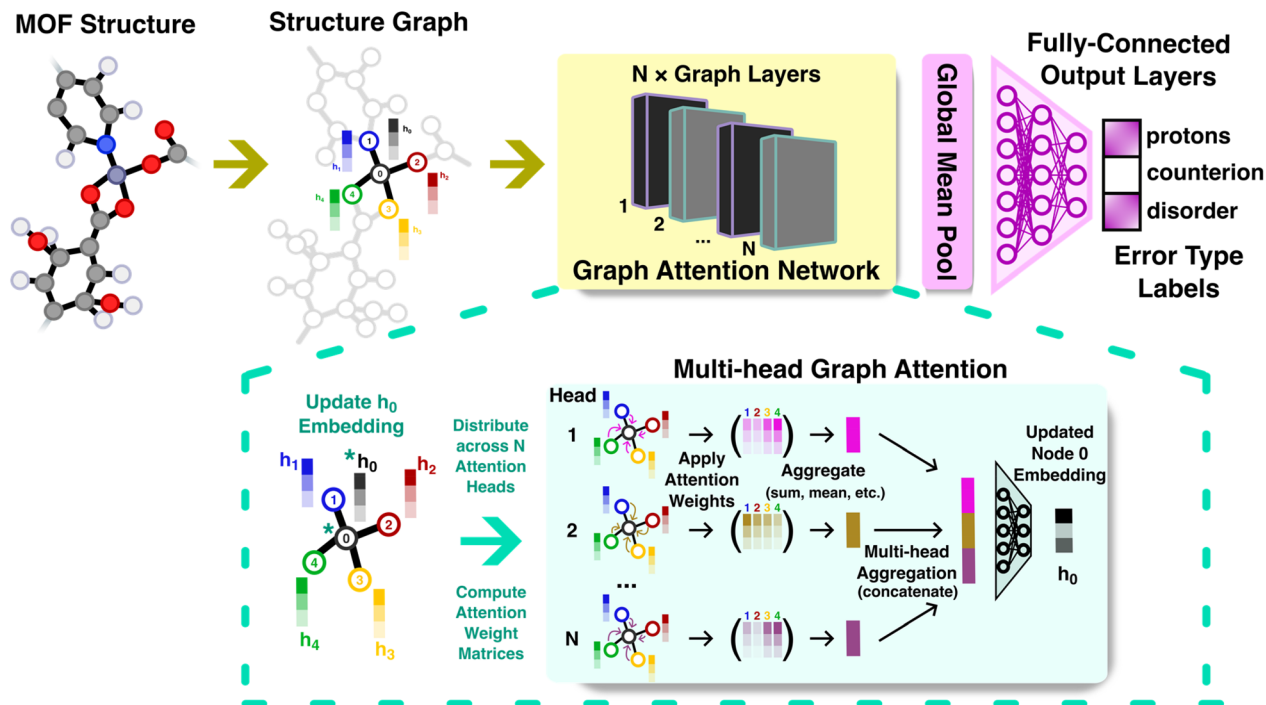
MOF Structure

Structure Graph

$h_0$ $h_1$ $h_2$ $h_3$ $h_4$ 1 2 3 4 0

N × Graph Layers

1 2 ... N

Graph Attention Network

Global Mean Pool

Fully-Connected Output Layers

protons
counterion
disorder

Error Type Labels

Update $h_0$ Embedding

$h_1$ $*h_0$ $h_2$ $h_4$ $h_3$ 1 2 3 4 0 *

Distribute across N Attention Heads

Compute Attention Weight Matrices

Multi-head Graph Attention

Head

1

2

...

N

Apply Attention Weights

1 2 3 4

Aggregate (sum, mean, etc.)

1 2 3 4

1 2 3 4

Multi-head Aggregation (concatenate)

Updated Node 0 Embedding

$h_0$